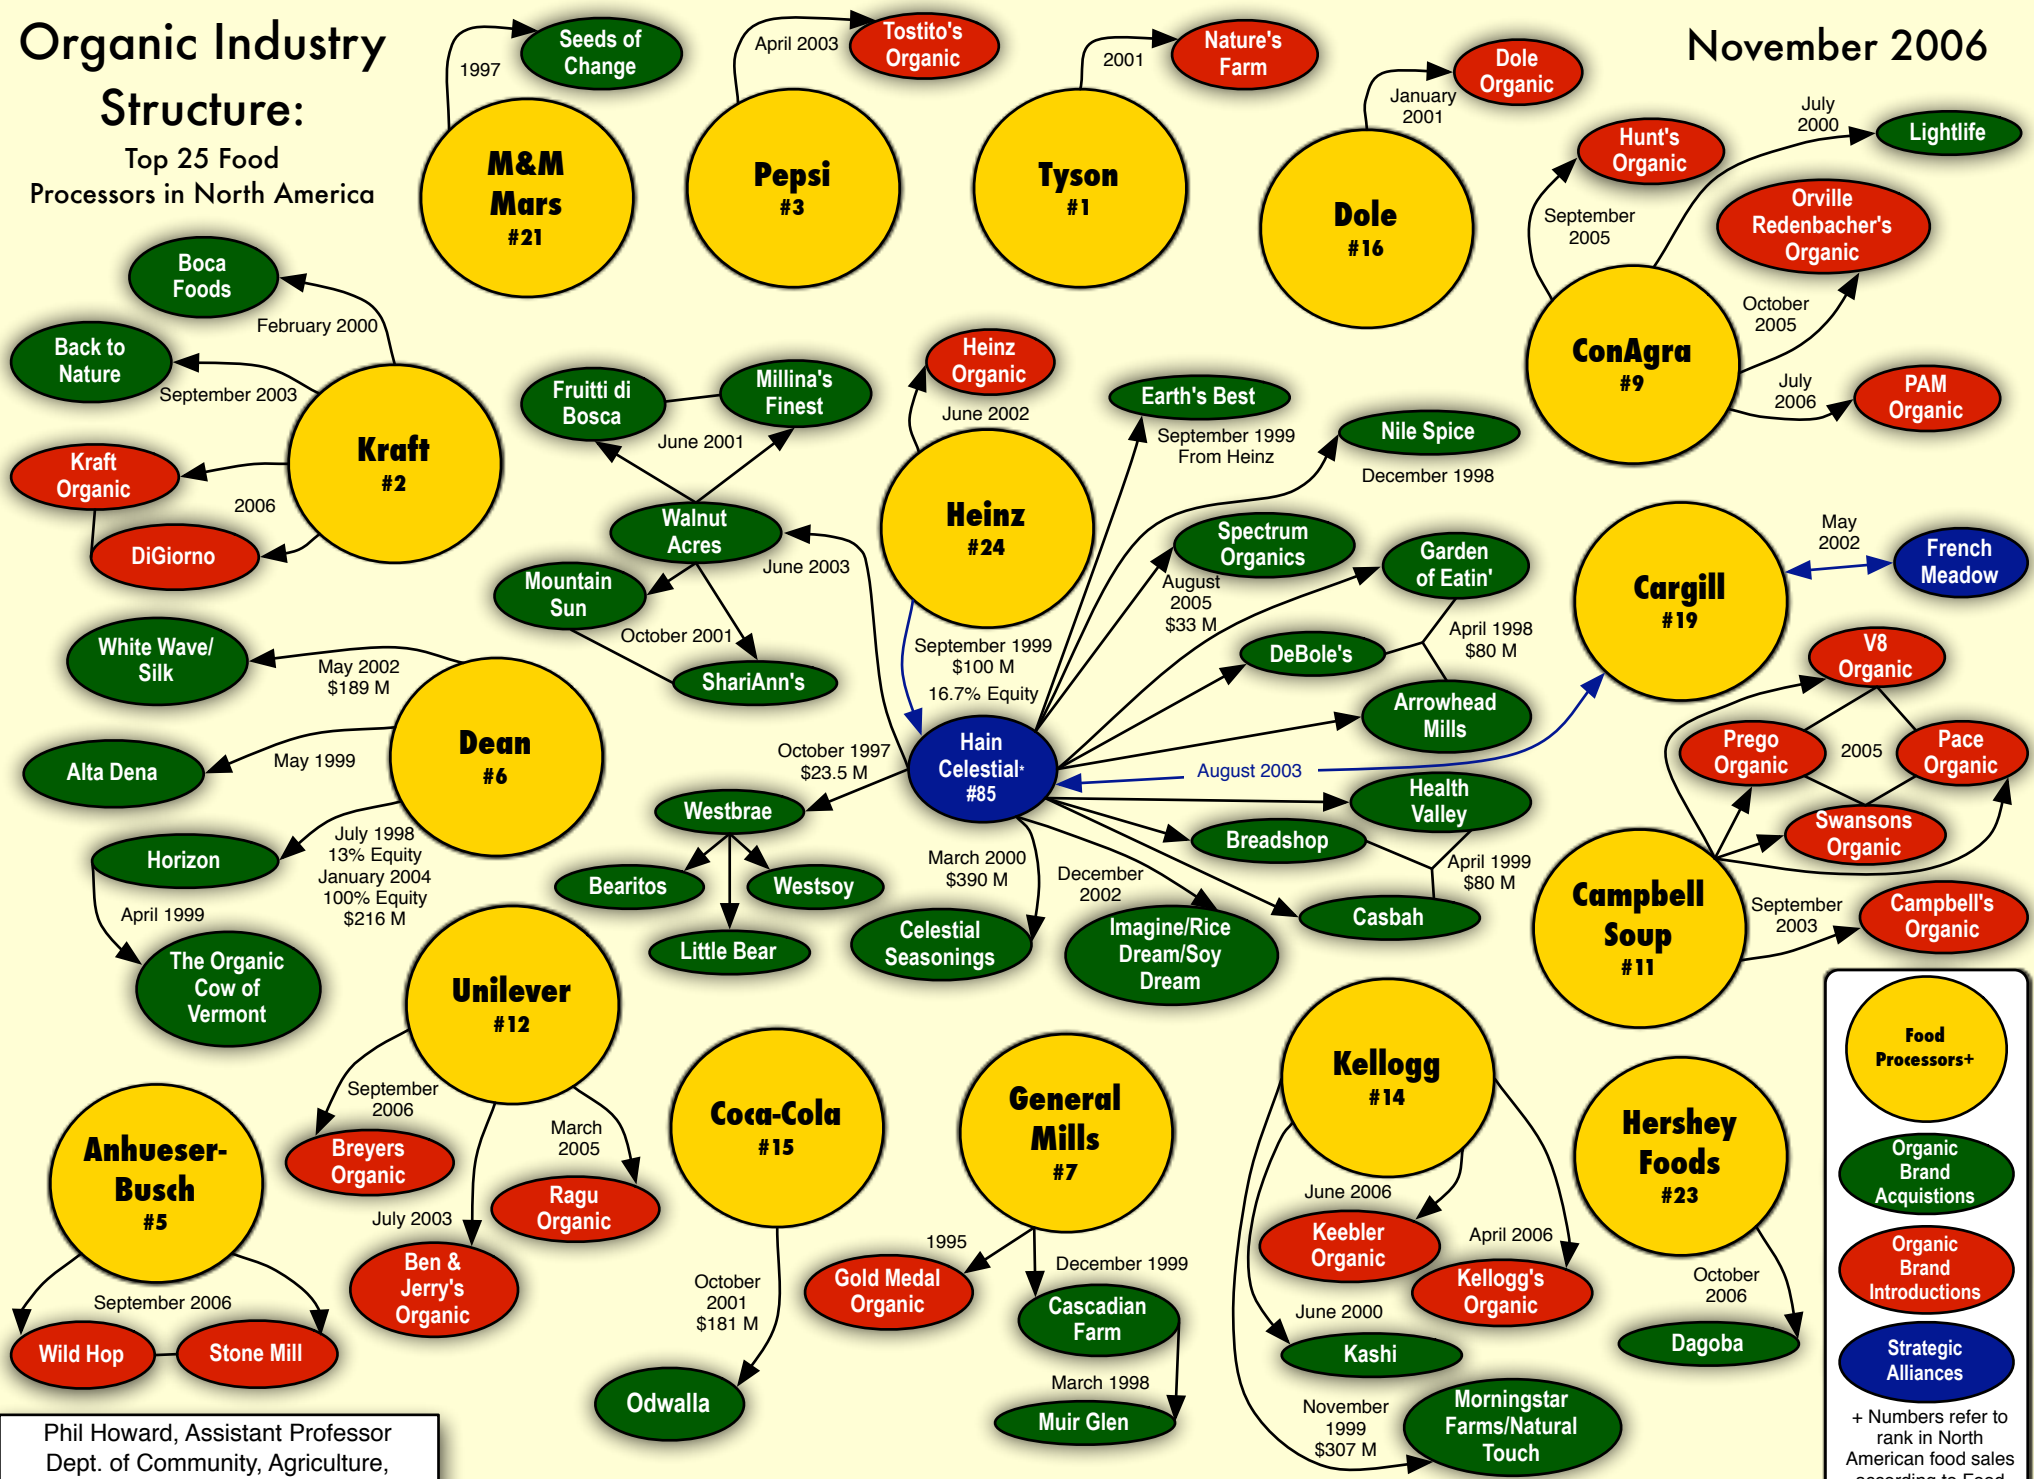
Organic Industry Structure:
Top 25 Food Processors in North America

November 2006

1997
Seeds of Change
M&M Mars
#21

April 2003
Tostito's Organic
Pepsi
#3

2001
Nature's Farm
Tyson
#1

January 2001
Dole Organic
Dole
#16

Hunt's Organic
July 2000
Lightlife
September 2005
Orville Redenbacher's Organic
October 2005
ConAgra
#9
July 2006
PAM Organic

Boca Foods
February 2000
Back to Nature
September 2003
Kraft
#2
Kraft Organic
2006
DiGiorno

Fruitti di Bosca
Millina's Finest
June 2001
Walnut Acres
Mountain Sun
June 2003
October 2001
ShariAnn's

Heinz Organic
June 2002
Heinz
#24
Earth's Best
September 1999 From Heinz
Nile Spice
December 1998
Spectrum Organics
Garden of Eatin'
August 2005 $33 M
DeBole's
April 1998 $80 M
Arrowhead Mills
September 1999 $100 M 16.7% Equity

Cargill
#19
May 2002
French Meadow

V8 Organic
Prego Organic
2005
Pace Organic
Swansons Organic
Campbell Soup
#11
September 2003
Campbell's Organic

White Wave/ Silk
May 2002 $189 M
Dean
#6
Alta Dena
May 1999
Horizon
July 1998 13% Equity January 2004 100% Equity $216 M
April 1999
The Organic Cow of Vermont

October 1997 $23.5 M
Hain Celestial+ #85
August 2003
Westbrae
Bearitos
Westsoy
Little Bear
Health Valley
Breadshop
April 1999 $80 M
Casbah
March 2000 $390 M
Celestial Seasonings
December 2002
Imagine/Rice Dream/Soy Dream

Unilever
#12
September 2006
Breyers Organic
March 2005
Ragu Organic
July 2003
Ben & Jerry's Organic

Anhueser-Busch
#5
September 2006
Wild Hop
Stone Mill

Coca-Cola
#15
October 2001 $181 M
Odwalla

General Mills
#7
1995
Gold Medal Organic
December 1999
Cascadian Farm
March 1998
Muir Glen

Kellogg
#14
June 2006
Keebler Organic
April 2006
Kellogg's Organic
June 2000
Kashi
November 1999 $307 M
Morningstar Farms/Natural Touch

Hershey Foods
#23
October 2006
Dagoba

Food Processors+
Organic Brand Acquistions
Organic Brand Introductions
Strategic Alliances
+ Numbers refer to rank in North American food sales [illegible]

Phil Howard, Assistant Professor
Dept. of Community, Agriculture,